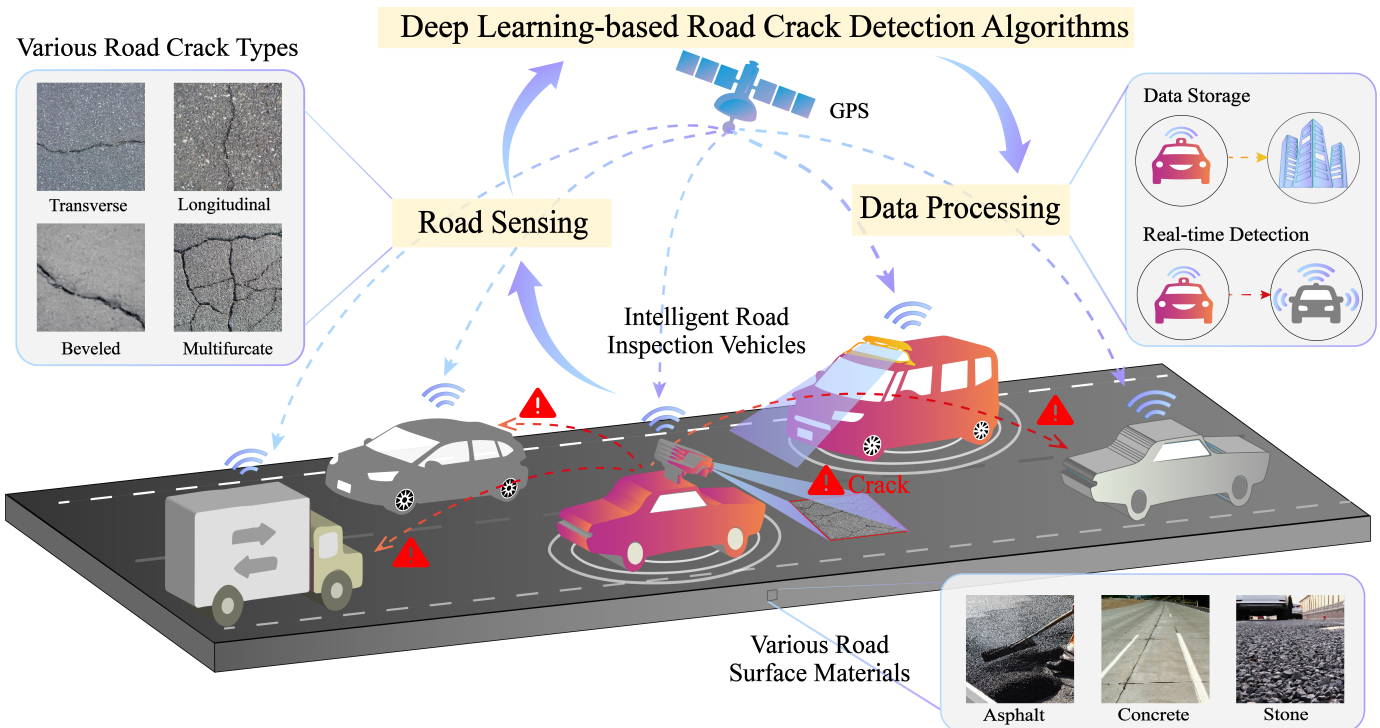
Deep Learning-based Road Crack Detection Algorithms

Various Road Crack Types

Transverse

Longitudinal

Beveled

Multifurcate

GPS

Road Sensing

Data Processing

Data Storage

Real-time Detection

Intelligent Road Inspection Vehicles

Crack

Various Road Surface Materials

Asphalt

Concrete

Stone